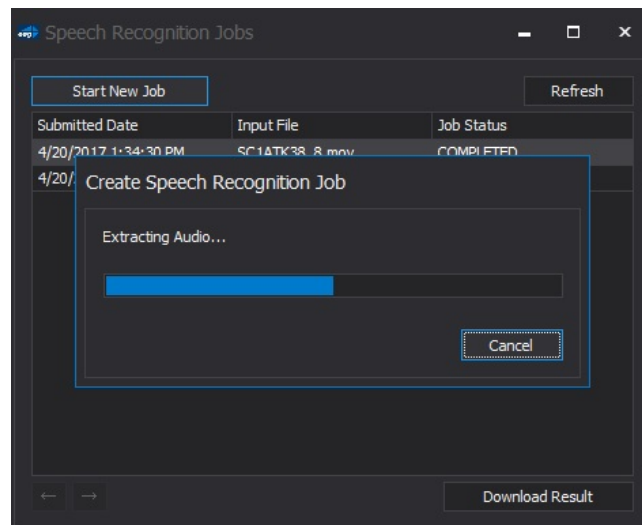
Speech Recognition Jobs

Start New Job

Refresh

| Submitted Date | Input File | Job Status |
|---|---|---|
| 4/20/2017 1:34:30 PM | SC1ATK38_8.mov | COMPLETED |
| 4/20/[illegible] | | |

Create Speech Recognition Job

Extracting Audio...

Cancel

← →

Download Result